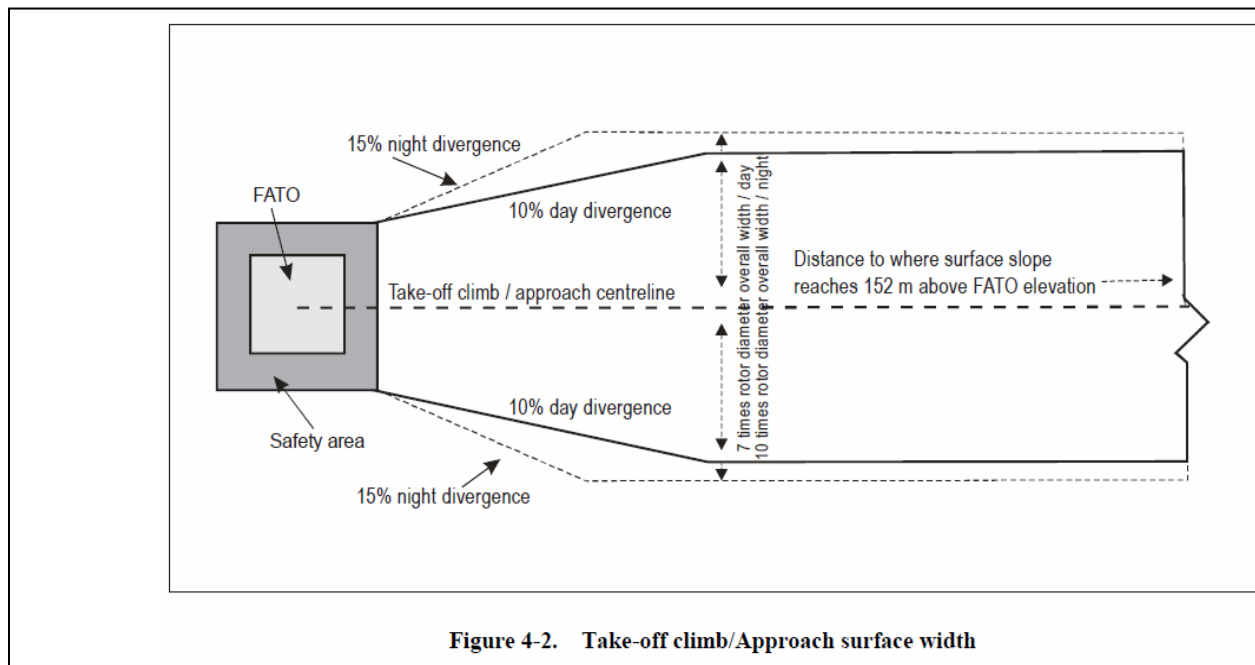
15% night divergence

FATO

10% day divergence

7 times rotor diameter overall width / day
10 times rotor diameter overall width / night

Distance to where surface slope reaches 152 m above FATO elevation

Take-off climb / approach centreline

10% day divergence

Safety area

15% night divergence

Figure 4-2. Take-off climb/Approach surface width